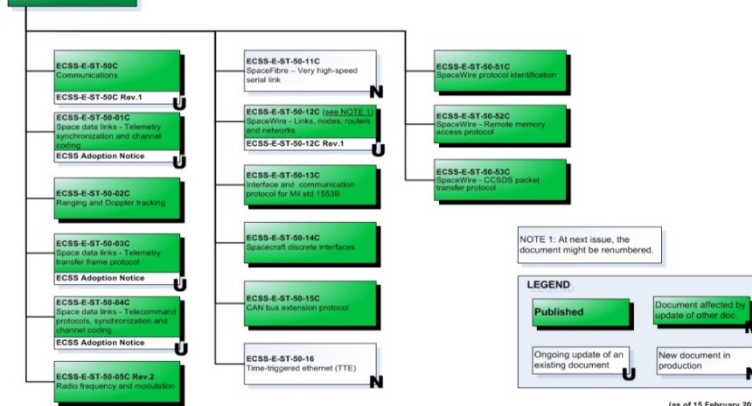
ECSS-E-ST-50C
Communications
ECSS-E-ST-50C Rev.1
U

ECSS-E-ST-50-01C
Space data links - Telemetry synchronization and channel coding
ECSS Adoption Notice
U

ECSS-E-ST-50-02C
Ranging and Doppler tracking

ECSS-E-ST-50-03C
Space data links - Telemetry transfer frame protocol
ECSS Adoption Notice
U

ECSS-E-ST-50-04C
Space data links - Telecommand protocols, synchronization and channel coding
ECSS Adoption Notice
U

ECSS-E-ST-50-05C Rev.2
Radio frequency and modulation

ECSS-E-ST-50-11C
SpaceFibre - Very high-speed serial link
N

ECSS-E-ST-50-12C (see NOTE 1)
SpaceWire - Links, nodes, routers and networks
ECSS-E-ST-50-12C Rev.1
U

ECSS-E-ST-50-13C
Interface and communication protocol for Mil std 1553B

ECSS-E-ST-50-14C
Spacecraft discrete interfaces

ECSS-E-ST-50-15C
CAN bus extension protocol

ECSS-E-ST-50-16
Time-triggered ethernet (TTE)
N

ECSS-E-ST-50-51C
SpaceWire protocol identification

ECSS-E-ST-50-52C
SpaceWire - Remote memory access protocol

ECSS-E-ST-50-53C
SpaceWire - CCSDS packet transfer protocol

NOTE 1: At next issue, the document might be renumbered.

LEGEND
Published
Document affected by update of other doc.
Ongoing update of an existing document
U
New document in production
N

(as of 15 February 20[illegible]